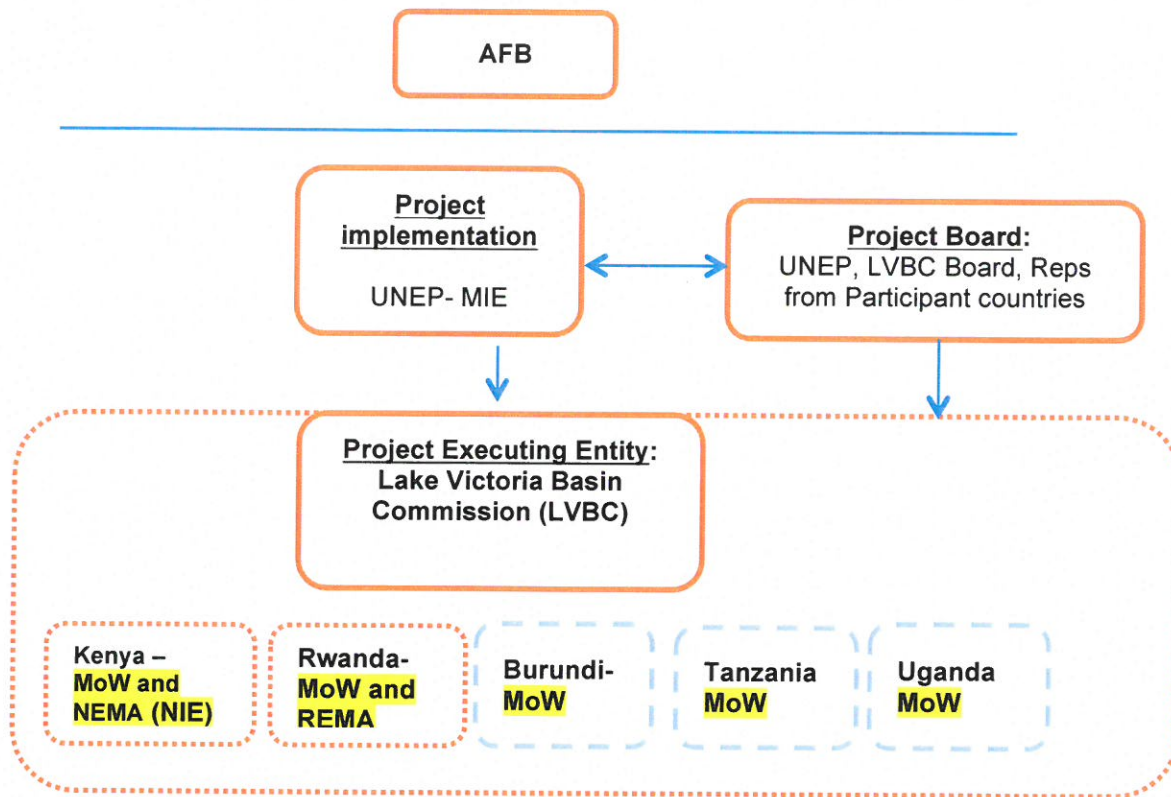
AFB

Project implementation

UNEP- MIE

Project Board:
UNEP, LVBC Board, Reps from Participant countries

Project Executing Entity:
Lake Victoria Basin Commission (LVBC)

Kenya – MoW and NEMA (NIE)

Rwanda- MoW and REMA

Burundi- MoW

Tanzania MoW

Uganda MoW